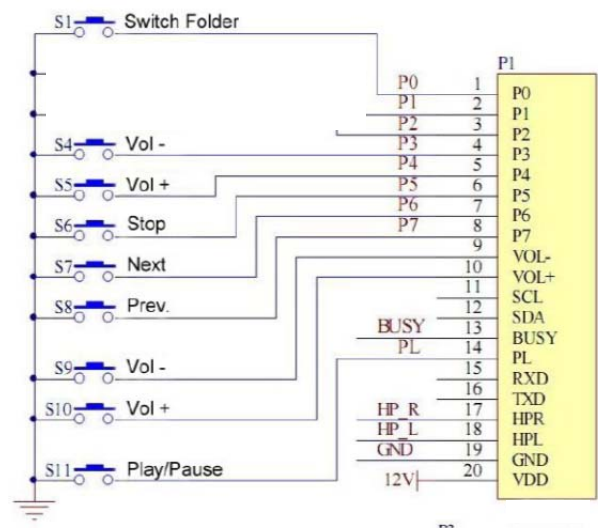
S1 Switch Folder
S4 Vol -
S5 Vol +
S6 Stop
S7 Next
S8 Prev.
S9 Vol -
S10 Vol +
S11 Play/Pause

P1

| Net | Pin | Name |
|---|---|---|
| P0 | 1 | P0 |
| P1 | 2 | P1 |
| P2 | 3 | P2 |
| P3 | 4 | P3 |
| P4 | 5 | P4 |
| P5 | 6 | P5 |
| P6 | 7 | P6 |
| P7 | 8 | P7 |
| | 9 | VOL- |
| | 10 | VOL+ |
| | 11 | SCL |
| | 12 | SDA |
| BUSY | 13 | BUSY |
| PL | 14 | PL |
| | 15 | RXD |
| | 16 | TXD |
| HP_R | 17 | HPR |
| HP_L | 18 | HPL |
| GND | 19 | GND |
| 12V | 20 | VDD |

P3